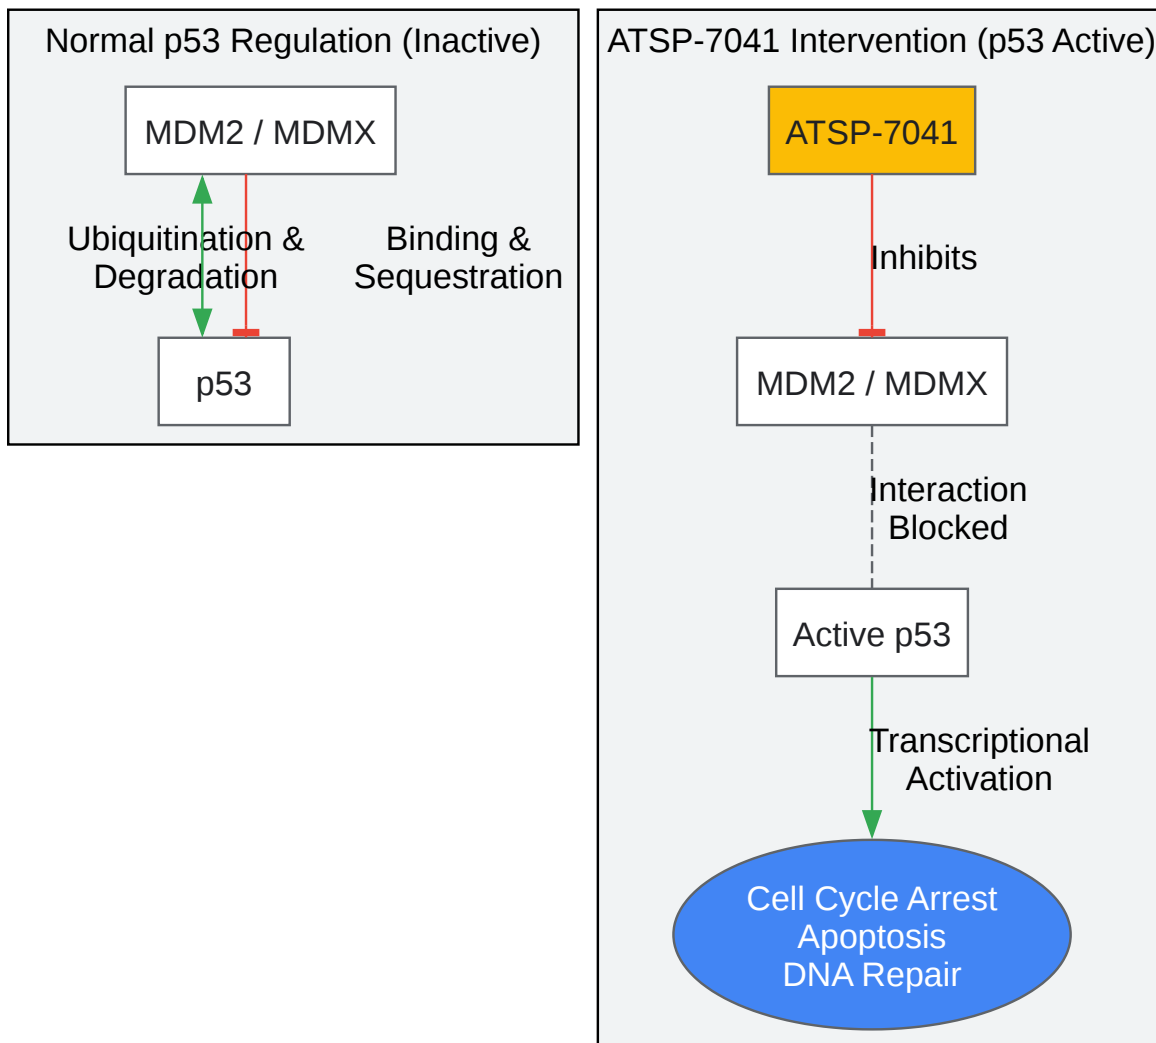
Normal p53 Regulation (Inactive)

MDM2 / MDMX

Ubiquitination & Degradation

Binding & Sequestration

p53

ATSP-7041 Intervention (p53 Active)

ATSP-7041

Inhibits

MDM2 / MDMX

Interaction Blocked

Active p53

Transcriptional Activation

Cell Cycle Arrest
Apoptosis
DNA Repair